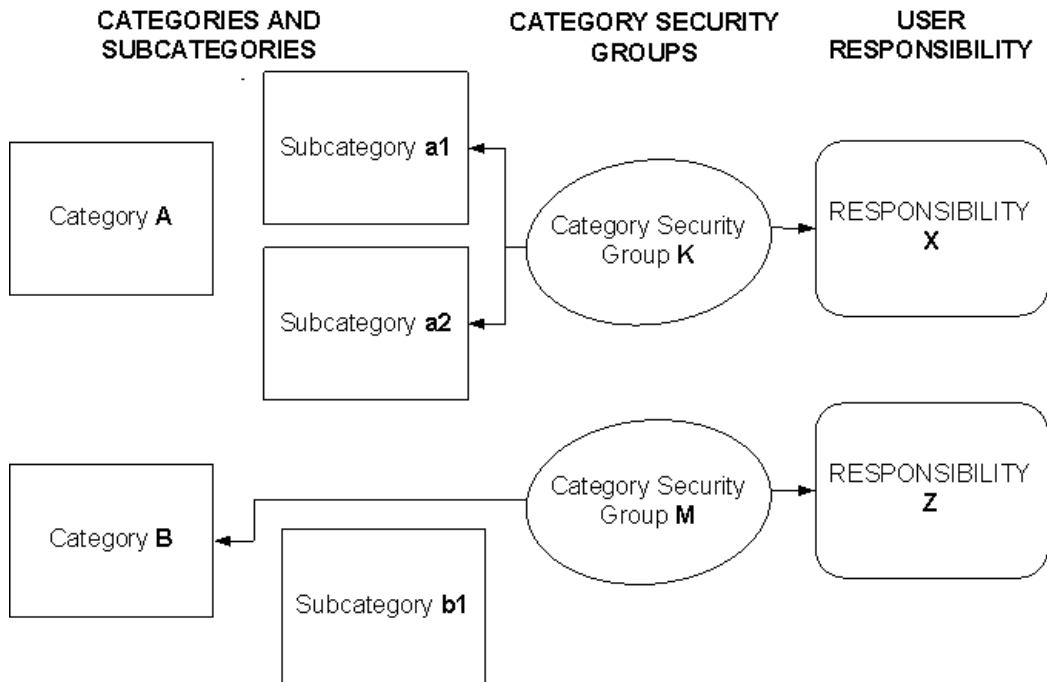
CATEGORIES AND SUBCATEGORIES

CATEGORY SECURITY GROUPS

USER RESPONSIBILITY

Subcategory **a1**

Category **A**

Category Security Group **K**

RESPONSIBILITY **X**

Subcategory **a2**

Category Security Group **M**

RESPONSIBILITY **Z**

Category **B**

Subcategory **b1**